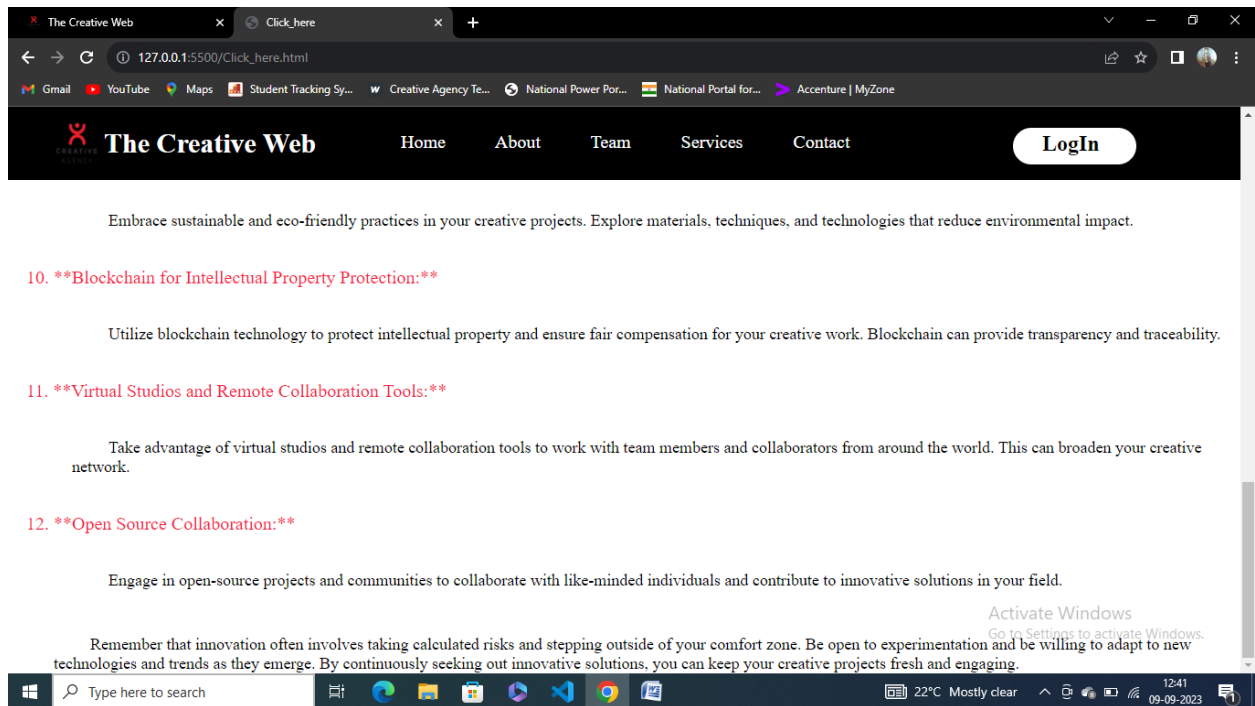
The Creative Web × Click_here × +

127.0.0.1:5500/Click_here.html

Gmail YouTube Maps Student Tracking Sy... Creative Agency Te... National Power Por... National Portal for... Accenture | MyZone

CREATIVE AGENCY The Creative Web Home About Team Services Contact LogIn

Embrace sustainable and eco-friendly practices in your creative projects. Explore materials, techniques, and technologies that reduce environmental impact.

10. **Blockchain for Intellectual Property Protection:**

Utilize blockchain technology to protect intellectual property and ensure fair compensation for your creative work. Blockchain can provide transparency and traceability.

11. **Virtual Studios and Remote Collaboration Tools:**

Take advantage of virtual studios and remote collaboration tools to work with team members and collaborators from around the world. This can broaden your creative network.

12. **Open Source Collaboration:**

Engage in open-source projects and communities to collaborate with like-minded individuals and contribute to innovative solutions in your field.

Remember that innovation often involves taking calculated risks and stepping outside of your comfort zone. Be open to experimentation and be willing to adapt to new technologies and trends as they emerge. By continuously seeking out innovative solutions, you can keep your creative projects fresh and engaging.

Activate Windows
Go to Settings to activate Windows.

Type here to search 22°C Mostly clear 12:41 09-09-2023